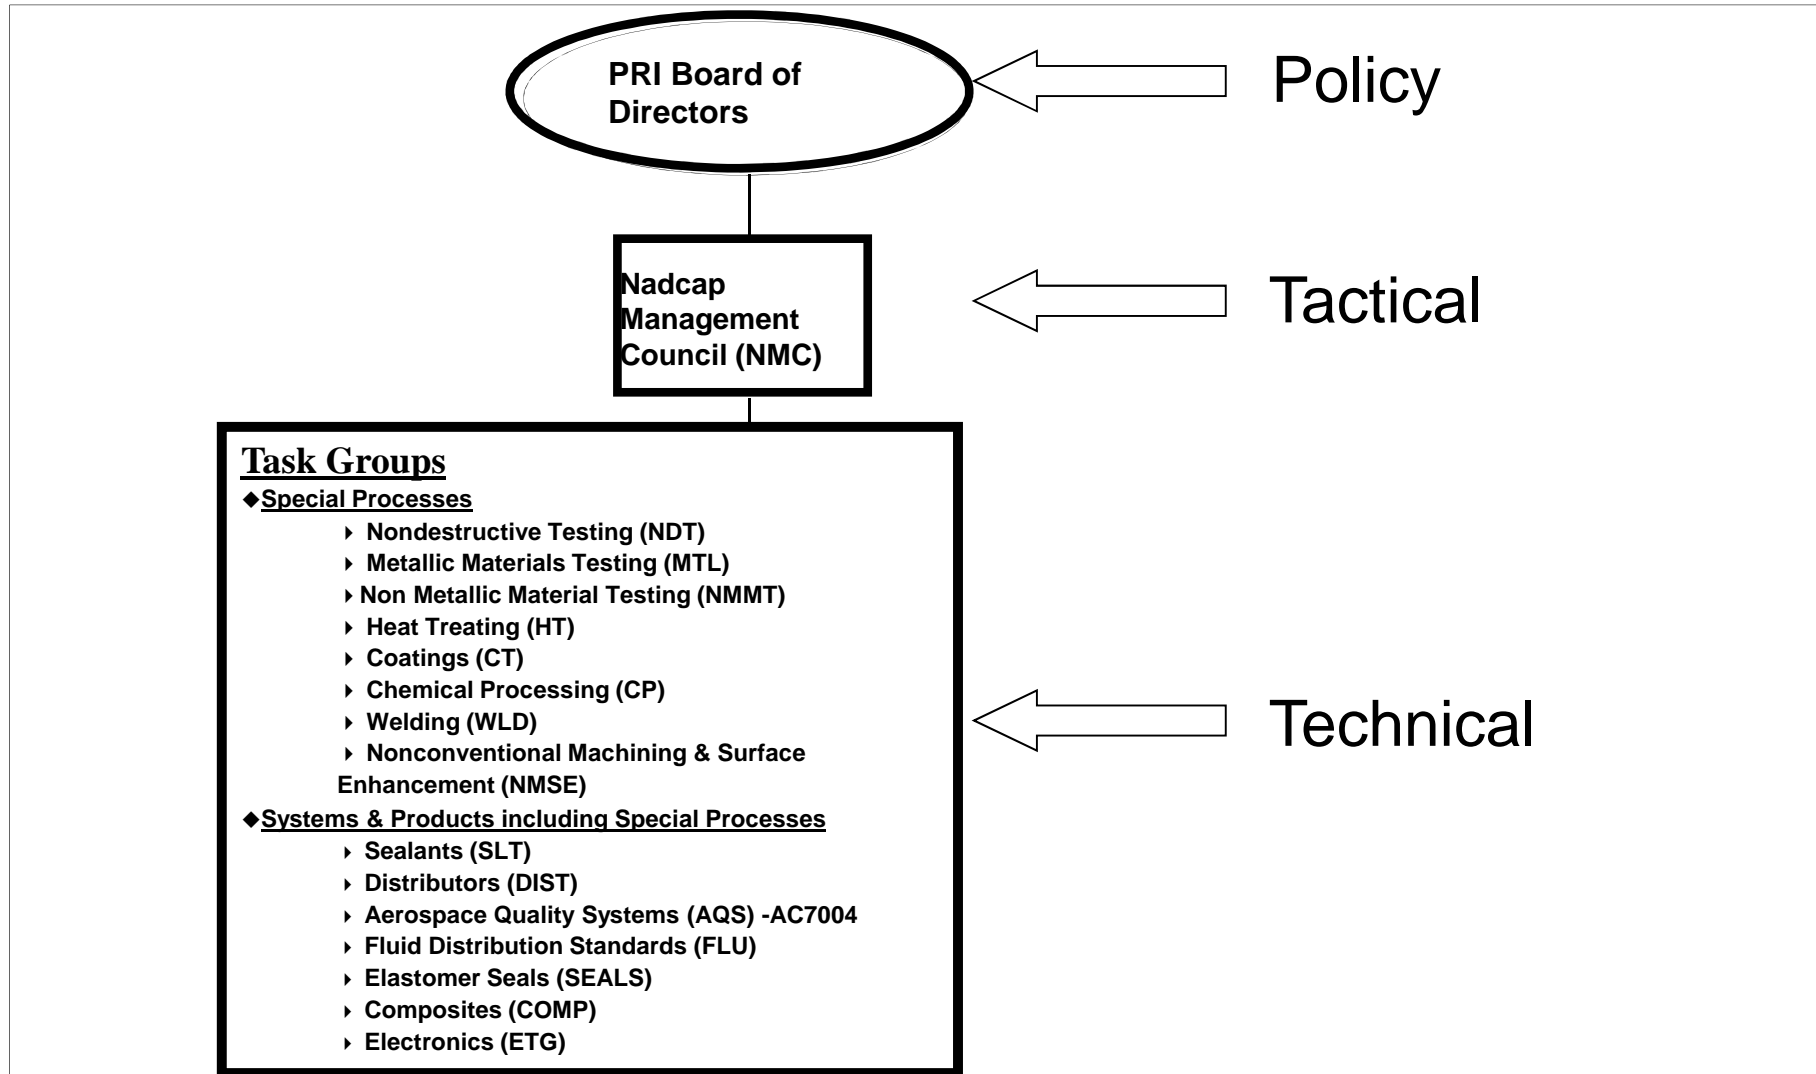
PRI Board of Directors

Policy

Nadcap Management Council (NMC)

Tactical

Task Groups

◆Special Processes
- Nondestructive Testing (NDT)
- Metallic Materials Testing (MTL)
- Non Metallic Material Testing (NMMT)
- Heat Treating (HT)
- Coatings (CT)
- Chemical Processing (CP)
- Welding (WLD)
- Nonconventional Machining & Surface Enhancement (NMSE)

◆Systems & Products including Special Processes
- Sealants (SLT)
- Distributors (DIST)
- Aerospace Quality Systems (AQS) -AC7004
- Fluid Distribution Standards (FLU)
- Elastomer Seals (SEALS)
- Composites (COMP)
- Electronics (ETG)

Technical